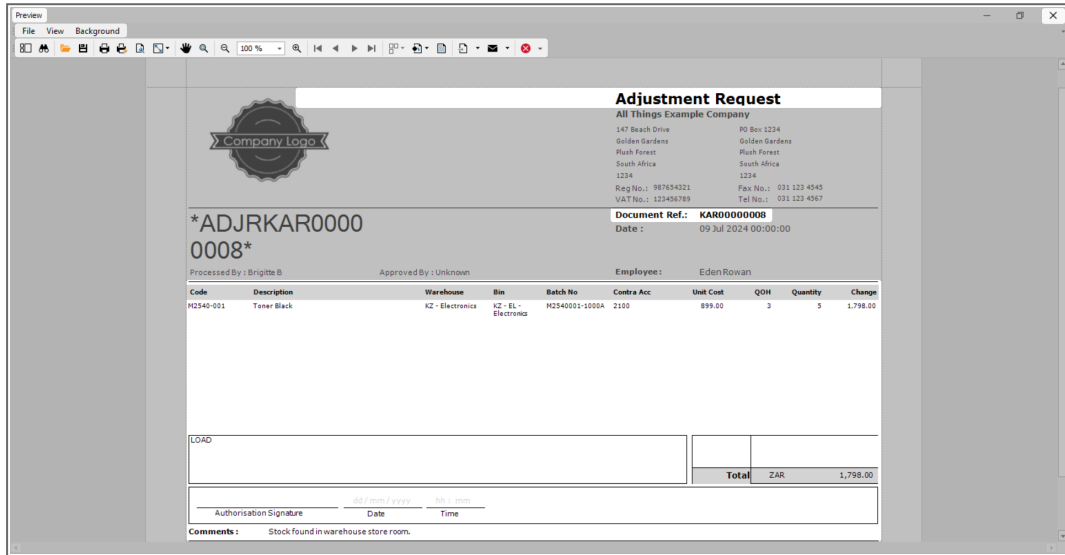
Preview

File View Background

100 %

Company Logo

Adjustment Request

All Things Example Company

147 Beach Drive
Golden Gardens
Plush Forest
South Africa
1234

PO Box 1234
Golden Gardens
Plush Forest
South Africa
1234

Reg No.: 987654321
VAT No.: 123456789

Fax No.: 031 123 4545
Tel No.: 031 123 4567

*ADJRKAR00000008*

Document Ref.: KAR00000008

Date : 09 Jul 2024 00:00:00

Processed By : Brigitte B

Approved By : Unknown

Employee: Eden Rowan

| Code | Description | Warehouse | Bin | Batch No | Contra Acc | Unit Cost | QOH | Quantity | Change |
|---|---|---|---|---|---|---|---|---|---|
| M2540-001 | Toner Black | KZ - Electronics | KZ - EL - Electronics | M2540001-1000A | 2100 | 899.00 | 3 | 5 | 1,798.00 |

LOAD

Total ZAR 1,798.00

Authorisation Signature

dd / mm / yyyy
Date

hh : mm
Time

Comments : Stock found in warehouse store room.